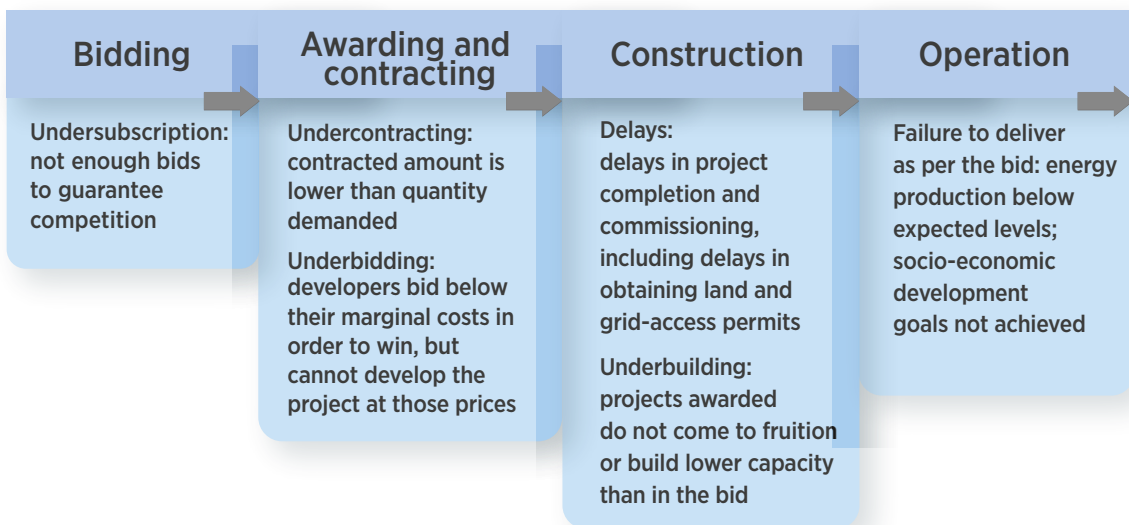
Bidding

Undersubscription: not enough bids to guarantee competition

Awarding and contracting

Undercontracting: contracted amount is lower than quantity demanded

Underbidding: developers bid below their marginal costs in order to win, but cannot develop the project at those prices

Construction

Delays: delays in project completion and commissioning, including delays in obtaining land and grid-access permits

Underbuilding: projects awarded do not come to fruition or build lower capacity than in the bid

Operation

Failure to deliver as per the bid: energy production below expected levels; socio-economic development goals not achieved